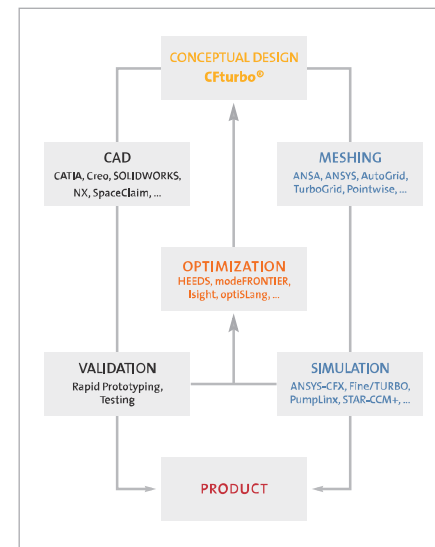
CONCEPTUAL DESIGN
CFturbo®

CAD
CATIA, Creo, SOLIDWORKS, NX, SpaceClaim, ...

MESHING
ANSA, ANSYS, AutoGrid, TurboGrid, Pointwise, ...

OPTIMIZATION
HEEDS, modeFRONTIER, Isight, optiSLang, ...

VALIDATION
Rapid Prototyping, Testing

SIMULATION
ANSYS-CFX, Fine/TURBO, PumpLinx, STAR-CCM+, ...

PRODUCT